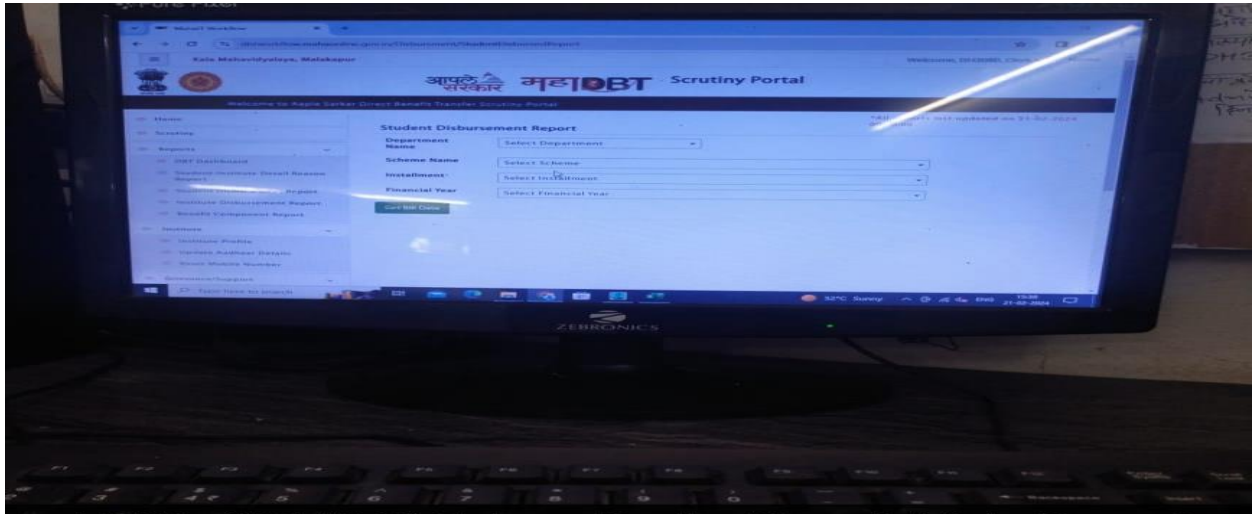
Kala Mahavidyalaya, Malakapur

आपले सरकार महाDBT Scrutiny Portal

Welcome to Aaple Sarkar Direct Benefit Transfer Scrutiny Portal

Home
Scrutiny
Reports
DBT Dashboard
Student Institute Detail Reason Report
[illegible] Report
Institute Disbursement Report
Benefit Component Report
Institute
Institute Profile
Verify Aadhaar Details
Reset Mobile Number

Student Disbursement Report

Department Name | Select Department
Scheme Name | Select Scheme
Installment | Select Installment
Financial Year | Select Financial Year

Get Bill Data

Type here to search

32°C Sunny ENG 21-02-2024

ZEBRONICS